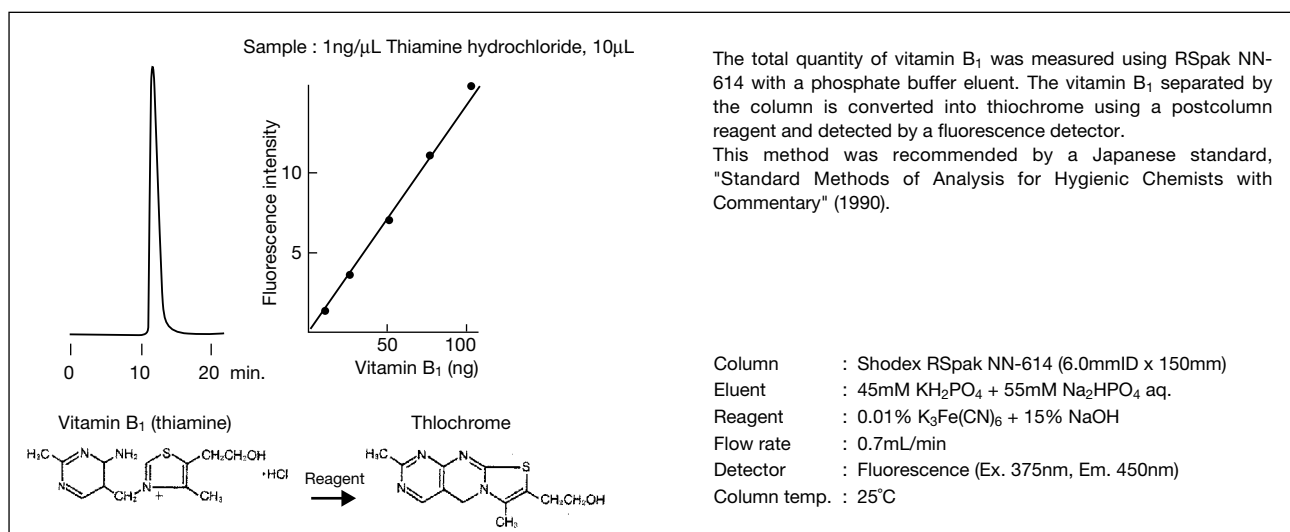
Sample : 1ng/μL Thiamine hydrochloride, 10μL

Fluorescence intensity

10

5

50 100

Vitamin $B_1$ (ng)

0 10 20 min.

Vitamin $B_1$ (thiamine)

$H_3C$ N $NH_2$ S $CH_2CH_2OH$ N $CH_2$ N + $CH_3$ ·HCl

Reagent

Thlochrome

$H_3C$ N N S N N $CH_2CH_2OH$ $CH_3$

The total quantity of vitamin $B_1$ was measured using RSpak NN-614 with a phosphate buffer eluent. The vitamin $B_1$ separated by the column is converted into thiochrome using a postcolumn reagent and detected by a fluorescence detector.
This method was recommended by a Japanese standard, "Standard Methods of Analysis for Hygienic Chemists with Commentary" (1990).

Column : Shodex RSpak NN-614 (6.0mmID x 150mm)
Eluent : 45mM $KH_2PO_4$ + 55mM $Na_2HPO_4$ aq.
Reagent : 0.01% $K_3Fe(CN)_6$ + 15% NaOH
Flow rate : 0.7mL/min
Detector : Fluorescence (Ex. 375nm, Em. 450nm)
Column temp. : 25˚C